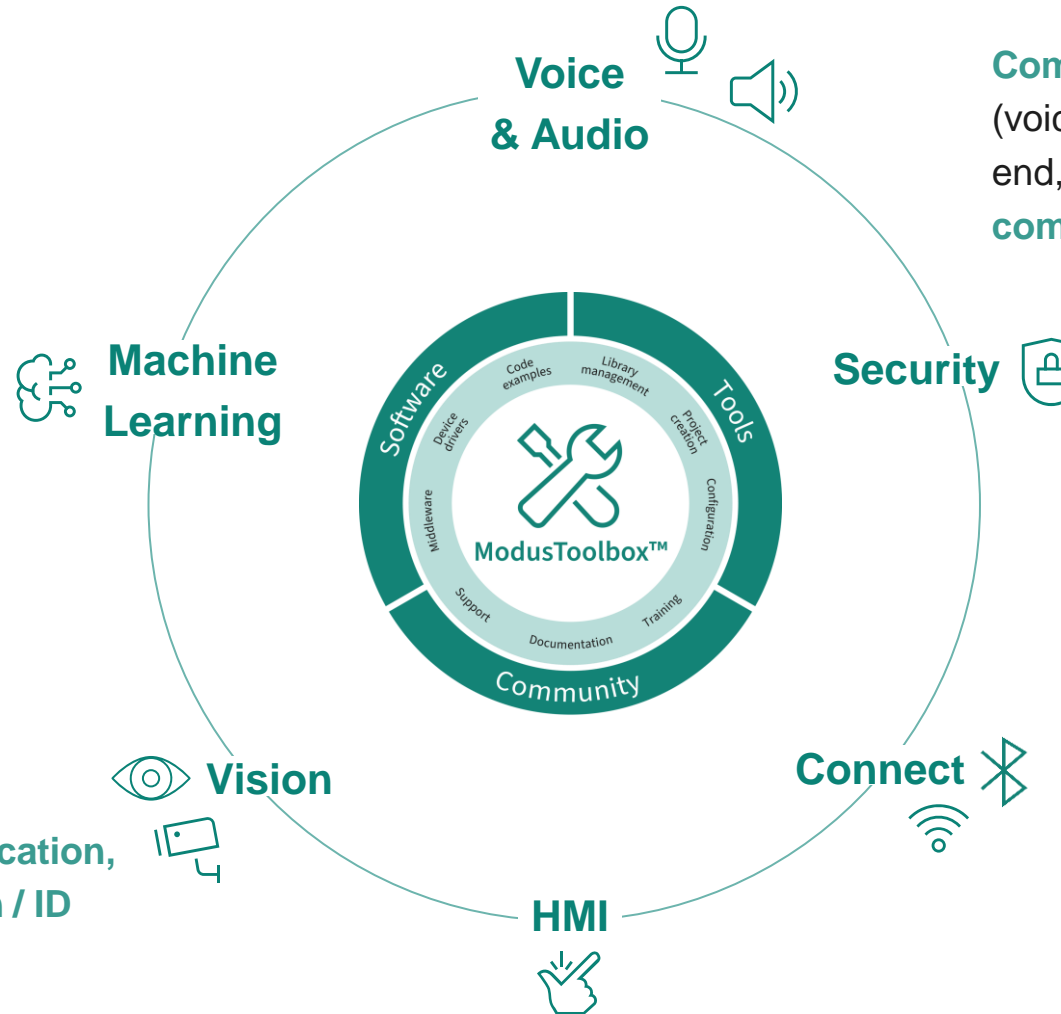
Voice & Audio

Com
(voic
end,
com

Machine Learning

Security

Software
Tools
Community

Code examples
Library management
Device drivers
Project creation
Middleware
Configuration
Support
Documentation
Training

ModusToolbox™

Vision

cation,
/ ID

Connect

HMI